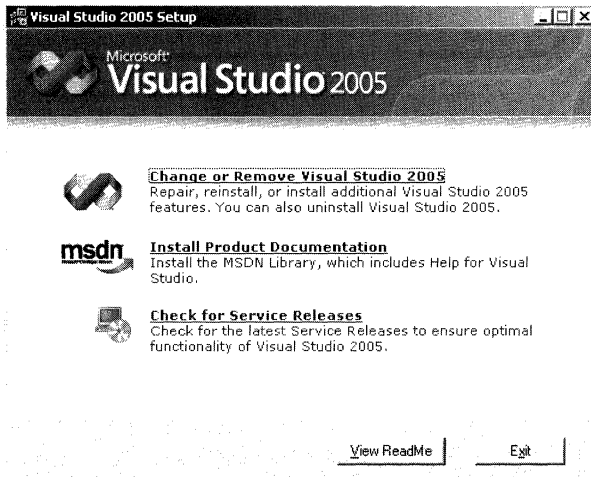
Visual Studio 2005 Setup

Microsoft Visual Studio 2005

Change or Remove Visual Studio 2005
Repair, reinstall, or install additional Visual Studio 2005 features. You can also uninstall Visual Studio 2005.

msdn

Install Product Documentation
Install the MSDN Library, which includes Help for Visual Studio.

Check for Service Releases
Check for the latest Service Releases to ensure optimal functionality of Visual Studio 2005.

View ReadMe

Exit